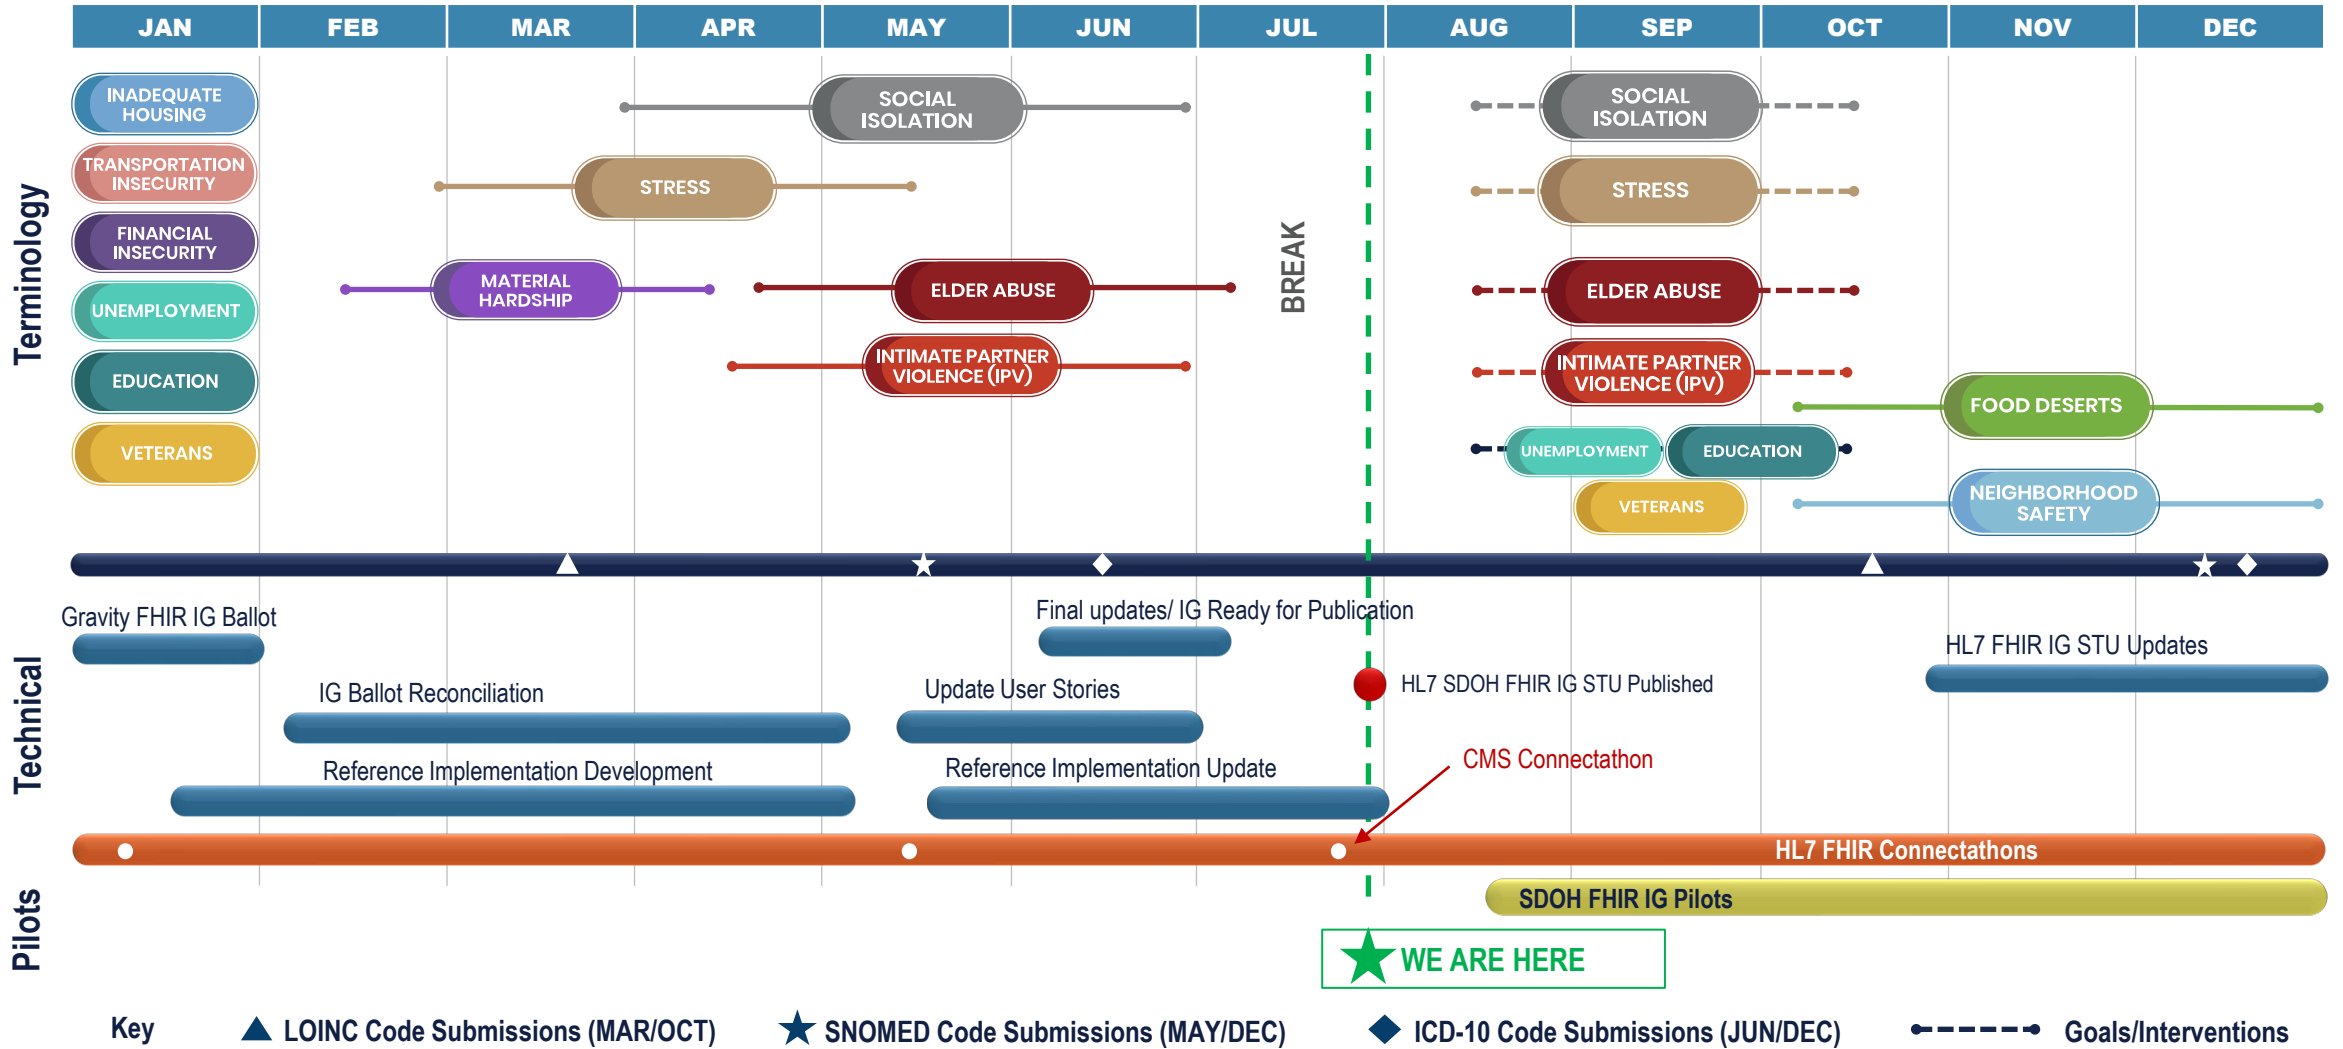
| JAN | FEB | MAR | APR | MAY | JUN | JUL | AUG | SEP | OCT | NOV | DEC |
|---|---|---|---|---|---|---|---|---|---|---|---|

Terminology

INADEQUATE HOUSING
TRANSPORTATION INSECURITY
FINANCIAL INSECURITY
UNEMPLOYMENT
EDUCATION
VETERANS

SOCIAL ISOLATION
STRESS
MATERIAL HARDSHIP
ELDER ABUSE
INTIMATE PARTNER VIOLENCE (IPV)

BREAK

SOCIAL ISOLATION
STRESS
ELDER ABUSE
INTIMATE PARTNER VIOLENCE (IPV)
FOOD DESERTS
UNEMPLOYMENT
EDUCATION
VETERANS
NEIGHBORHOOD SAFETY

Technical

Gravity FHIR IG Ballot
Final updates/ IG Ready for Publication
HL7 FHIR IG STU Updates
IG Ballot Reconciliation
Update User Stories
HL7 SDOH FHIR IG STU Published
CMS Connectathon
Reference Implementation Development
Reference Implementation Update
HL7 FHIR Connectathons

Pilots

SDOH FHIR IG Pilots
WE ARE HERE

Key LOINC Code Submissions (MAR/OCT) SNOMED Code Submissions (MAY/DEC) ICD-10 Code Submissions (JUN/DEC) Goals/Interventions